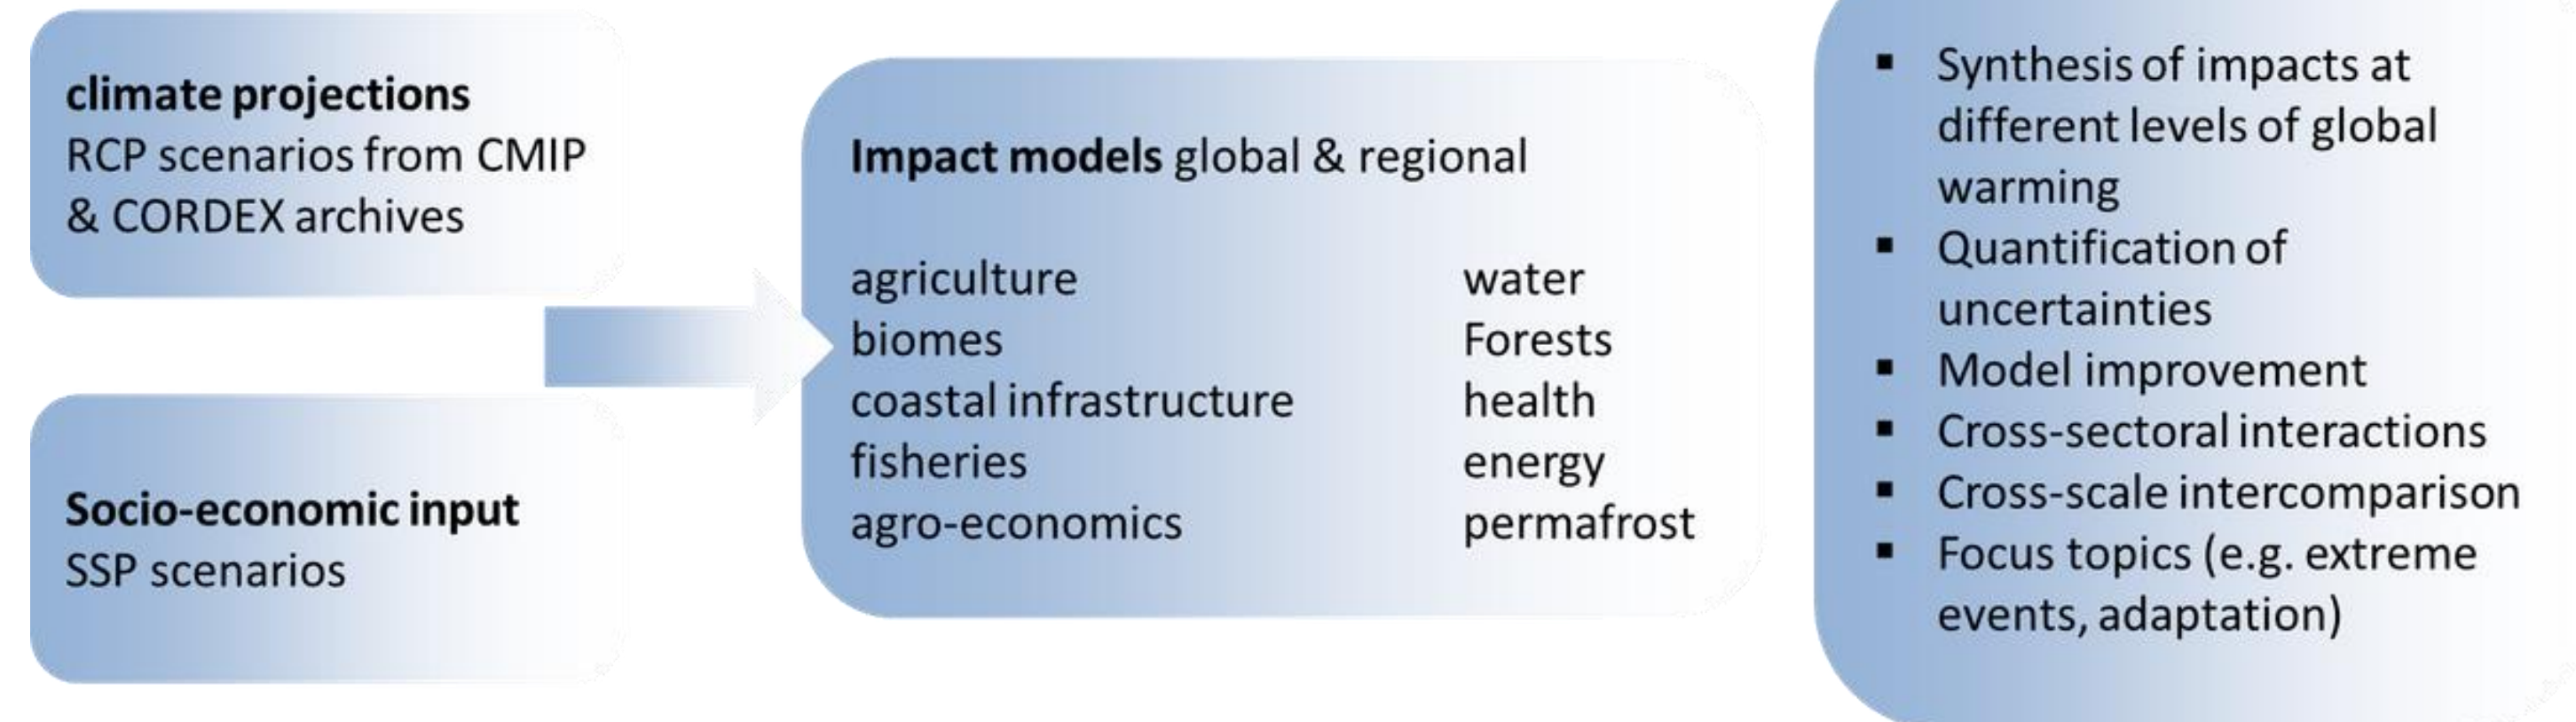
climate projections
RCP scenarios from CMIP & CORDEX archives

Socio-economic input
SSP scenarios

Impact models global & regional

agriculture
biomes
coastal infrastructure
fisheries
agro-economics

water
Forests
health
energy
permafrost

- Synthesis of impacts at different levels of global warming
- Quantification of uncertainties
- Model improvement
- Cross-sectoral interactions
- Cross-scale intercomparison
- Focus topics (e.g. extreme events, adaptation)